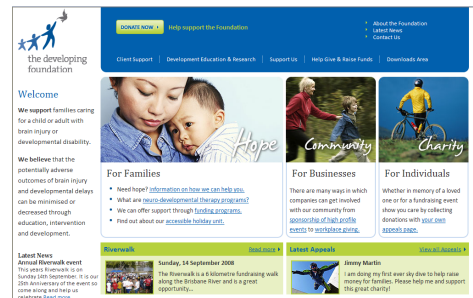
the developing foundation

DONATE NOW › Help support the Foundation

About the Foundation
Latest News
Contact Us

Client Support | Development Education & Research | Support Us | Help Give & Raise Funds | Downloads Area

Welcome

We support families caring for a child or adult with brain injury or developmental disability.

We believe that the potentially adverse outcomes of brain injury and developmental delays can be minimised or decreased through education, intervention and development.

Latest News
Annual Riverwalk event
This years Riverwalk is on Sunday 14th September. It is our 25th Anniversary of the event so come along and help us celebrate Read more

Hope

For Families

Need hope? Information on how we can help you.
What are neuro-developmental therapy programs?
We can offer support through funding programs.
Find out about our accessible holiday unit.

Community

For Businesses

There are many ways in which companies can get involved with our community from sponsorship of high profile events to workplace giving.

Charity

For Individuals

Whether in memory of a loved one or for a fundraising event show you care by collecting donations with your own appeals page.

Riverwalk Read more ›

Sunday, 14 September 2008

The Riverwalk is a 6 kilometre fundraising walk along the Brisbane River and is a great opportunity...

Latest Appeals View all Appeals ›

Jimmy Martin

I am doing my first ever sky dive to help raise money for families. Please help me and support this great charity!